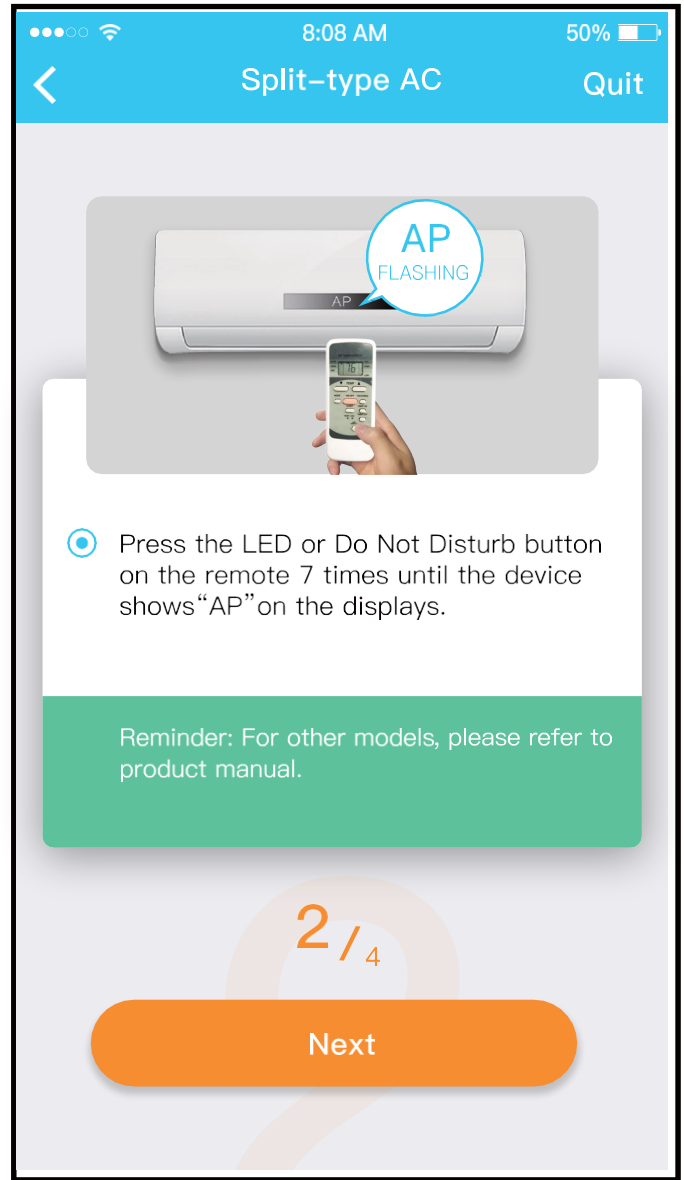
8:08 AM
50%

Split-type AC
Quit

AP
FLASHING

AP

Press the LED or Do Not Disturb button on the remote 7 times until the device shows“AP”on the displays.

Reminder: For other models, please refer to product manual.

2 / 4

Next